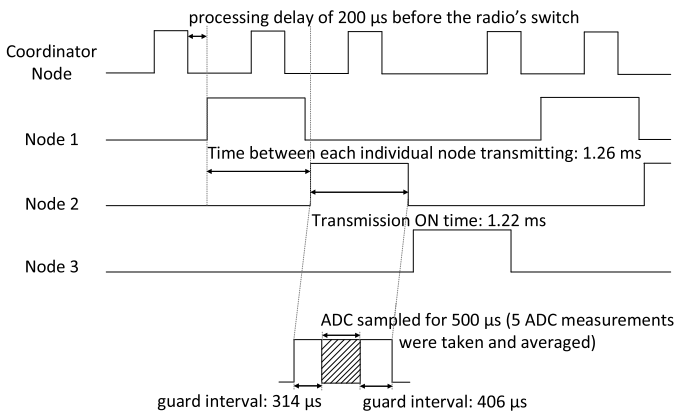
processing delay of 200 µs before the radio's switch

Coordinator Node

Node 1

Time between each individual node transmitting: 1.26 ms

Node 2

Transmission ON time: 1.22 ms

Node 3

ADC sampled for 500 µs (5 ADC measurements were taken and averaged)

guard interval: 314 µs

guard interval: 406 µs